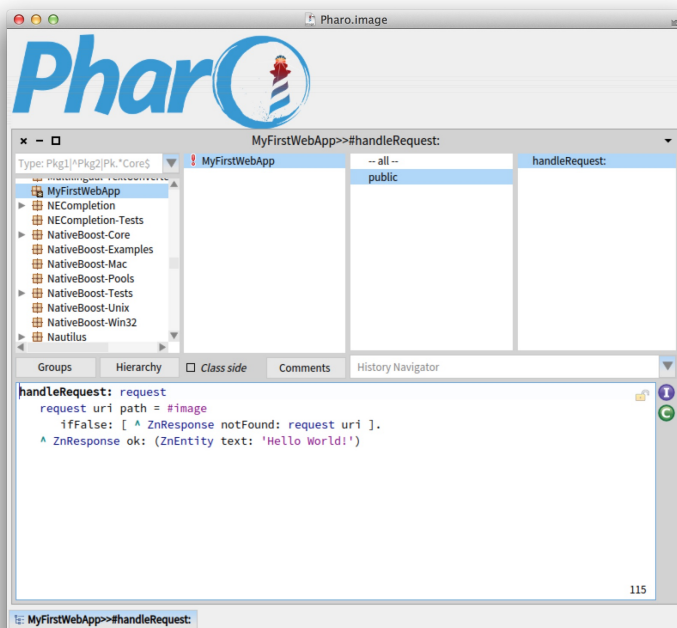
Pharo.image

Pharo

MyFirstWebApp>>#handleRequest:

Type: Pkg1|^Pkg2|Pk.*Core$
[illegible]
MyFirstWebApp
NECompletion
NECompletion-Tests
NativeBoost-Core
NativeBoost-Examples
NativeBoost-Mac
NativeBoost-Pools
NativeBoost-Tests
NativeBoost-Unix
NativeBoost-Win32
Nautilus

MyFirstWebApp

-- all --
public

handleRequest:

Groups
Hierarchy
Class side
Comments
History Navigator

handleRequest: request
	request uri path = #image
		ifFalse: [ ^ ZnResponse notFound: request uri ].
	^ ZnResponse ok: (ZnEntity text: 'Hello World!')

115

MyFirstWebApp>>#handleRequest: